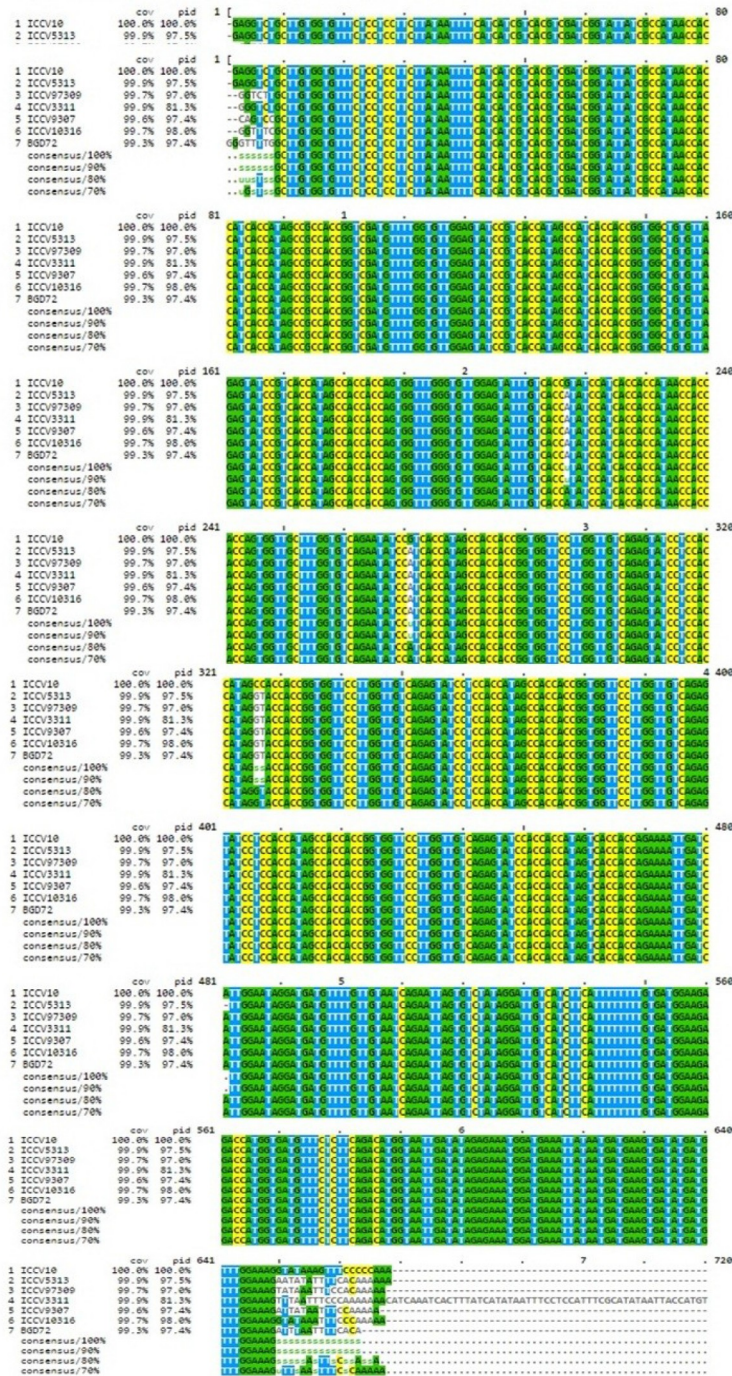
cov pid 1 [ . . . . : . . . 80
1 ICCV10 100.0% 100.0%
2 ICCV5313 99.9% 97.5%

cov pid 1 [ . . . . : . . . 80
1 ICCV10 100.0% 100.0%
2 ICCV5313 99.9% 97.5%
3 ICCV97309 99.7% 97.0%
4 ICCV3311 99.9% 81.3%
5 ICCV9307 99.6% 97.4%
6 ICCV10316 99.7% 98.0%
7 BGD72 99.3% 97.4%
consensus/100%
consensus/90%
consensus/80%
consensus/70%

cov pid 81 . . 1 . . . : . 160
1 ICCV10 100.0% 100.0%
2 ICCV5313 99.9% 97.5%
3 ICCV97309 99.7% 97.0%
4 ICCV3311 99.9% 81.3%
5 ICCV9307 99.6% 97.4%
6 ICCV10316 99.7% 98.0%
7 BGD72 99.3% 97.4%
consensus/100%
consensus/90%
consensus/80%
consensus/70%

cov pid 161 . . 2 . . : . 240
1 ICCV10 100.0% 100.0%
2 ICCV5313 99.9% 97.5%
3 ICCV97309 99.7% 97.0%
4 ICCV3311 99.9% 81.3%
5 ICCV9307 99.6% 97.4%
6 ICCV10316 99.7% 98.0%
7 BGD72 99.3% 97.4%
consensus/100%
consensus/90%
consensus/80%
consensus/70%

cov pid 241 : . . . . 3 . . 320
1 ICCV10 100.0% 100.0%
2 ICCV5313 99.9% 97.5%
3 ICCV97309 99.7% 97.0%
4 ICCV3311 99.9% 81.3%
5 ICCV9307 99.6% 97.4%
6 ICCV10316 99.7% 98.0%
7 BGD72 99.3% 97.4%
consensus/100%
consensus/90%
consensus/80%
consensus/70%

cov pid 321 . . : . . . . 4 400
1 ICCV10 100.0% 100.0%
2 ICCV5313 99.9% 97.5%
3 ICCV97309 99.7% 97.0%
4 ICCV3311 99.9% 81.3%
5 ICCV9307 99.6% 97.4%
6 ICCV10316 99.7% 98.0%
7 BGD72 99.3% 97.4%
consensus/100%
consensus/90%
consensus/80%
consensus/70%

cov pid 401 . . . . : . . . 480
1 ICCV10 100.0% 100.0%
2 ICCV5313 99.9% 97.5%
3 ICCV97309 99.7% 97.0%
4 ICCV3311 99.9% 81.3%
5 ICCV9307 99.6% 97.4%
6 ICCV10316 99.7% 98.0%
7 BGD72 99.3% 97.4%
consensus/100%
consensus/90%
consensus/80%
consensus/70%

cov pid 481 . 5 . . . : . . 560
1 ICCV10 100.0% 100.0%
2 ICCV5313 99.9% 97.5%
3 ICCV97309 99.7% 97.0%
4 ICCV3311 99.9% 81.3%
5 ICCV9307 99.6% 97.4%
6 ICCV10316 99.7% 98.0%
7 BGD72 99.3% 97.4%
consensus/100%
consensus/90%
consensus/80%
consensus/70%

cov pid 561 . : . 6 . . . . 640
1 ICCV10 100.0% 100.0%
2 ICCV5313 99.9% 97.5%
3 ICCV97309 99.7% 97.0%
4 ICCV3311 99.9% 81.3%
5 ICCV9307 99.6% 97.4%
6 ICCV10316 99.7% 98.0%
7 BGD72 99.3% 97.4%
consensus/100%
consensus/90%
consensus/80%
consensus/70%

cov pid 641 : . . . . 7 . . 720
1 ICCV10 100.0% 100.0%
2 ICCV5313 99.9% 97.5%
3 ICCV97309 99.7% 97.0%
4 ICCV3311 99.9% 81.3% CATCAAATCACTTTATCATATAATTTCCTCCATTTCGCATATAATTACCATGT
5 ICCV9307 99.6% 97.4%
6 ICCV10316 99.7% 98.0%
7 BGD72 99.3% 97.4%
consensus/100%
consensus/90%
consensus/80%
consensus/70%